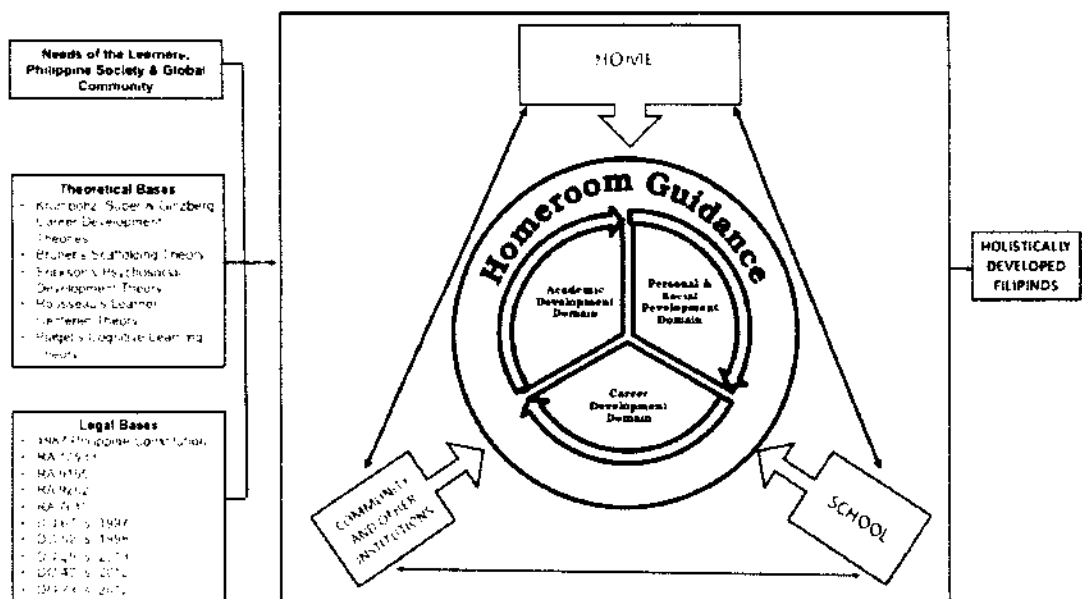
Needs of the Learners, Philippine Society & Global Community

Theoretical Bases
- Krumboltz, Super & Ginzberg Career Development Theories
- Bruner's Scaffolding Theory
- Erikson's Psychosocial Development Theory
- Rousseau's Learner-Centered Theory
- Piaget's Cognitive Learning Theory

Legal Bases
- 1987 Philippine Constitution
- RA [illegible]
- RA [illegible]
- RA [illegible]
- RA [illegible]
- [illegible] s. 1997
- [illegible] s. 1998
- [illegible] s. 20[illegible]
- DO 40 s. 2012
- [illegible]

HOME

Homeroom Guidance

Academic Development Domain

Personal & Social Development Domain

Career Development Domain

COMMUNITY AND OTHER INSTITUTIONS

SCHOOL

HOLISTICALLY DEVELOPED FILIPINOS